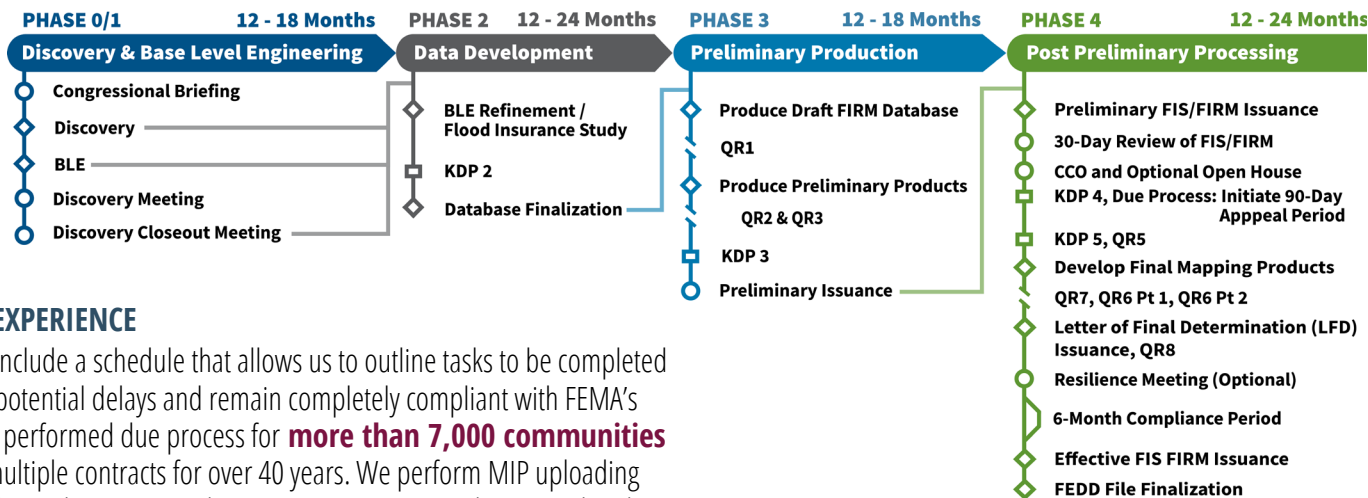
PHASE 0/1 12 - 18 Months
Discovery & Base Level Engineering
Congressional Briefing
Discovery
BLE
Discovery Meeting
Discovery Closeout Meeting

PHASE 2 12 - 24 Months
Data Development
BLE Refinement / Flood Insurance Study
KDP 2
Database Finalization

PHASE 3 12 - 18 Months
Preliminary Production
Produce Draft FIRM Database
QR1
Produce Preliminary Products
QR2 & QR3
KDP 3
Preliminary Issuance

PHASE 4 12 - 24 Months
Post Preliminary Processing
Preliminary FIS/FIRM Issuance
30-Day Review of FIS/FIRM
CCO and Optional Open House
KDP 4, Due Process: Initiate 90-Day Apppeal Period
KDP 5, QR5
Develop Final Mapping Products
QR7, QR6 Pt 1, QR6 Pt 2
Letter of Final Determination (LFD) Issuance, QR8
Resilience Meeting (Optional)
6-Month Compliance Period
Effective FIS FIRM Issuance
FEDD File Finalization

EXPERIENCE
nclude a schedule that allows us to outline tasks to be completed potential delays and remain completely compliant with FEMA's performed due process for more than 7,000 communities ultiple contracts for over 40 years. We perform MIP uploading